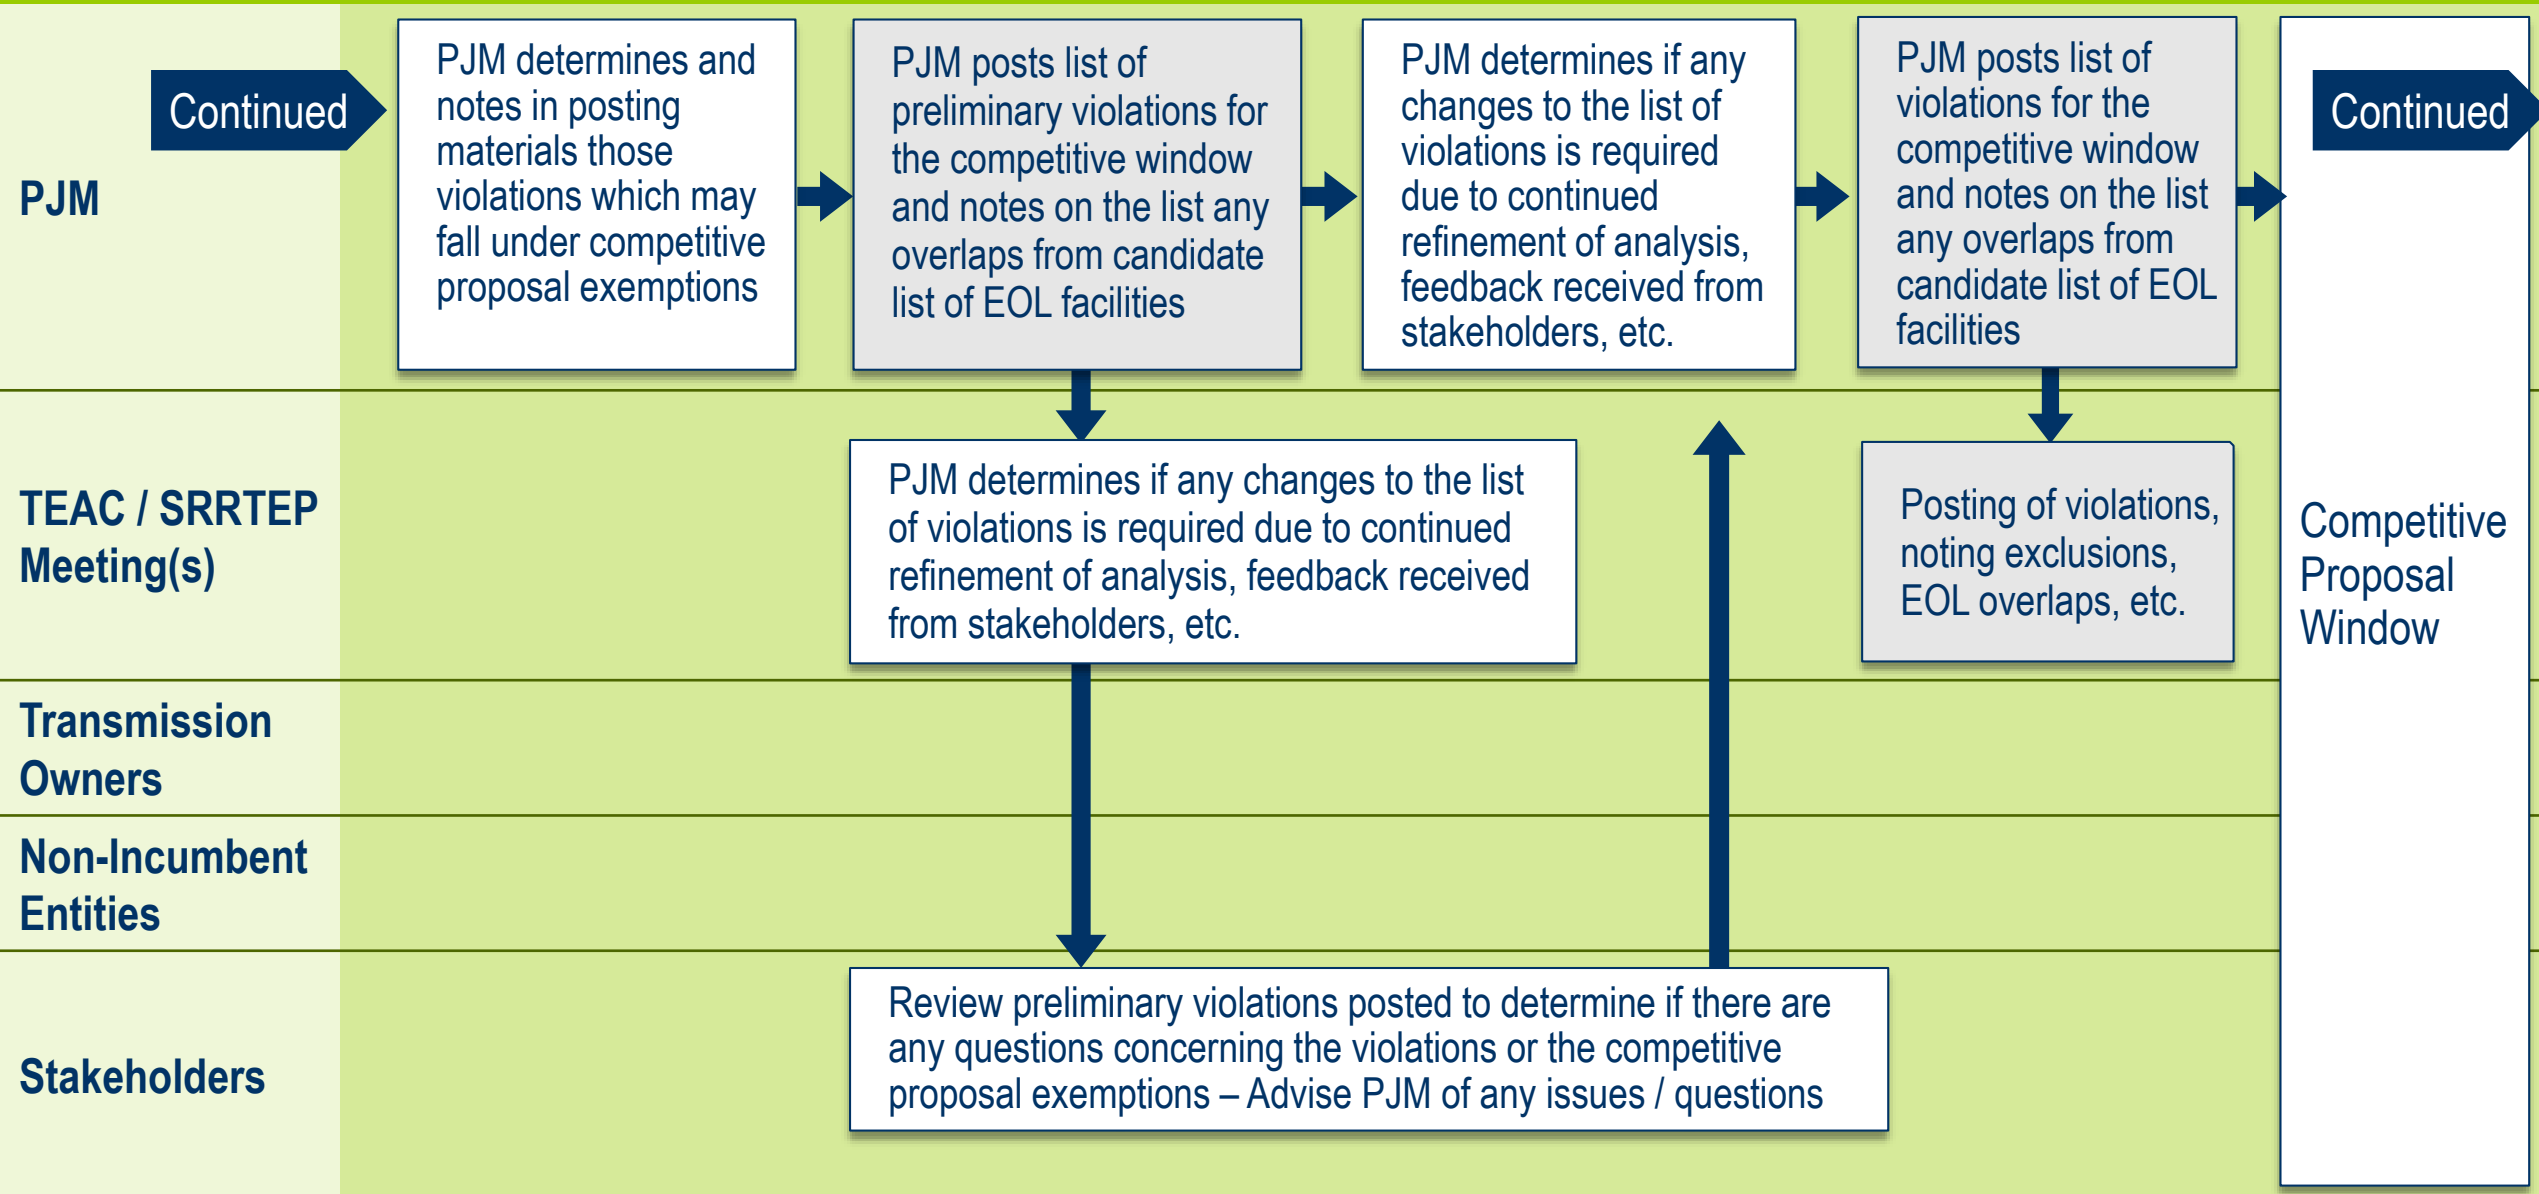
PJM

Continued

PJM determines and notes in posting materials those violations which may fall under competitive proposal exemptions

PJM posts list of preliminary violations for the competitive window and notes on the list any overlaps from candidate list of EOL facilities

PJM determines if any changes to the list of violations is required due to continued refinement of analysis, feedback received from stakeholders, etc.

PJM posts list of violations for the competitive window and notes on the list any overlaps from candidate list of EOL facilities

Continued

TEAC / SRRTEP Meeting(s)

PJM determines if any changes to the list of violations is required due to continued refinement of analysis, feedback received from stakeholders, etc.

Posting of violations, noting exclusions, EOL overlaps, etc.

Competitive Proposal Window

Transmission Owners

Non-Incumbent Entities

Stakeholders

Review preliminary violations posted to determine if there are any questions concerning the violations or the competitive proposal exemptions – Advise PJM of any issues / questions